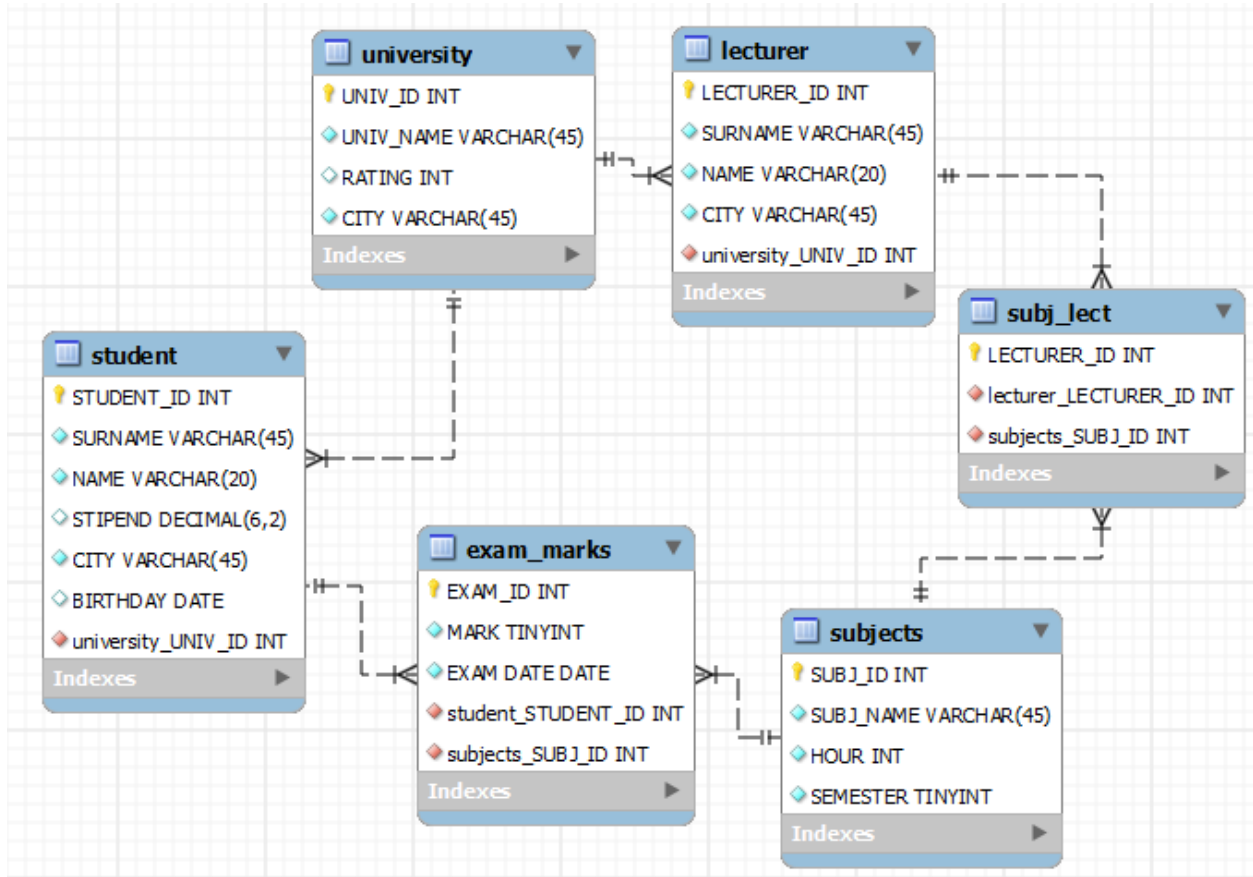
university
UNIV_ID INT
UNIV_NAME VARCHAR(45)
RATING INT
CITY VARCHAR(45)
Indexes

lecturer
LECTURER_ID INT
SURNAME VARCHAR(45)
NAME VARCHAR(20)
CITY VARCHAR(45)
university_UNIV_ID INT
Indexes

subj_lect
LECTURER_ID INT
lecturer_LECTURER_ID INT
subjects_SUBJ_ID INT
Indexes

student
STUDENT_ID INT
SURNAME VARCHAR(45)
NAME VARCHAR(20)
STIPEND DECIMAL(6,2)
CITY VARCHAR(45)
BIRTHDAY DATE
university_UNIV_ID INT
Indexes

exam_marks
EXAM_ID INT
MARK TINYINT
EXAM DATE DATE
student_STUDENT_ID INT
subjects_SUBJ_ID INT
Indexes

subjects
SUBJ_ID INT
SUBJ_NAME VARCHAR(45)
HOUR INT
SEMESTER TINYINT
Indexes